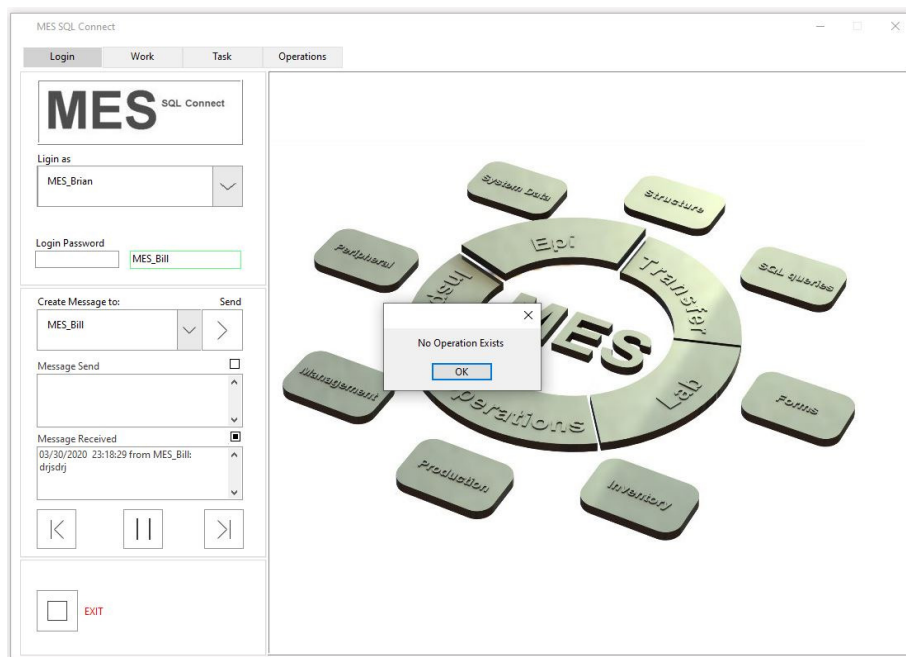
MES SQL Connect

Login
Work
Task
Operations

MES SQL Connect

Ligin as
MES_Brian

Login Password
MES_Bill

Create Message to:
Send
MES_Bill

Message Send

Message Received
03/30/2020 23:18:29 from MES_Bill: drjsdrj

EXIT

System Data
Structure
Peripheral
SQL queries
Epi
Transfer
Insp
MES
Management
Lab
Forms
Operations
Production
Inventory

No Operation Exists
OK